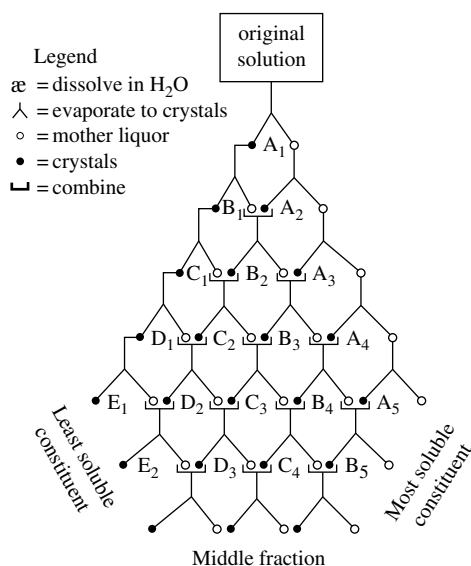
original solution

Legend
æ = dissolve in $H_2O$
⅄ = evaporate to crystals
○ = mother liquor
● = crystals
⊔ = combine

$A_1$
$B_1$ $A_2$
$C_1$ $B_2$ $A_3$
$D_1$ $C_2$ $B_3$ $A_4$
$E_1$ $D_2$ $C_3$ $B_4$ $A_5$
$E_2$ $D_3$ $C_4$ $B_5$

Least soluble constituent

Most soluble constituent

Middle fraction